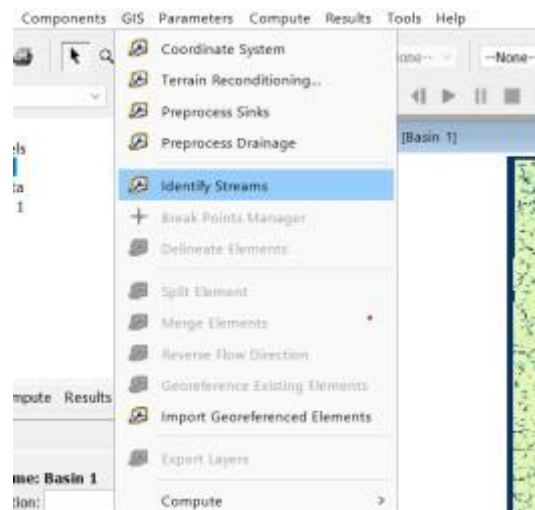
Components GIS Parameters Compute Results Tools Help

Coordinate System
Terrain Reconditioning...
Preprocess Sinks
Preprocess Drainage
Identify Streams
Break Points Manager
Delineate Elements
Split Element
Merge Elements
Reverse Flow Direction
Georeference Existing Elements
Import Georeferenced Elements
Export Layers
Compute >

one--
--None-
[Basin 1]
els
ta
1
mpute Results
me: Basin 1
tion: